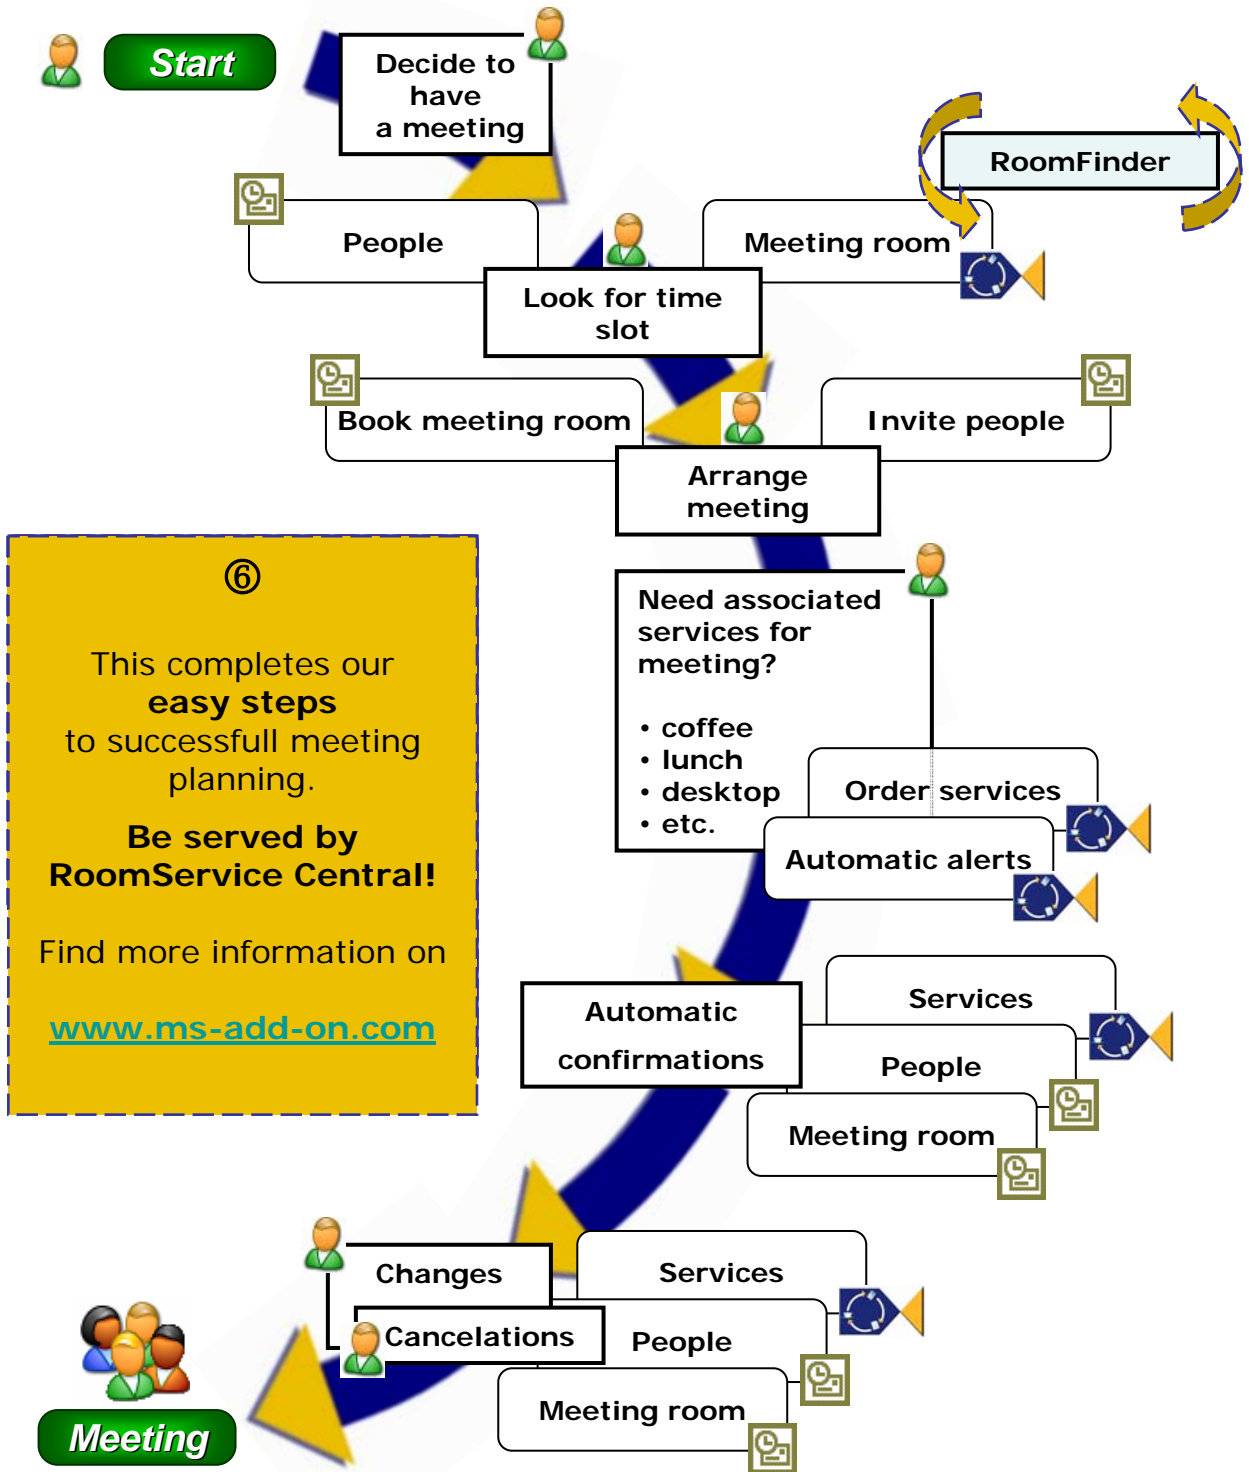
Start

Decide to have a meeting

RoomFinder

People

Meeting room

Look for time slot

Book meeting room

Invite people

Arrange meeting

⑥

This completes our **easy steps** to successfull meeting planning.

**Be served by RoomService Central!**

Find more information on

www.ms-add-on.com

Need associated services for meeting?

• coffee
• lunch
• desktop
• etc.

Order services

Automatic alerts

Automatic confirmations

Services

People

Meeting room

Changes

Cancelations

Services

People

Meeting room

Meeting